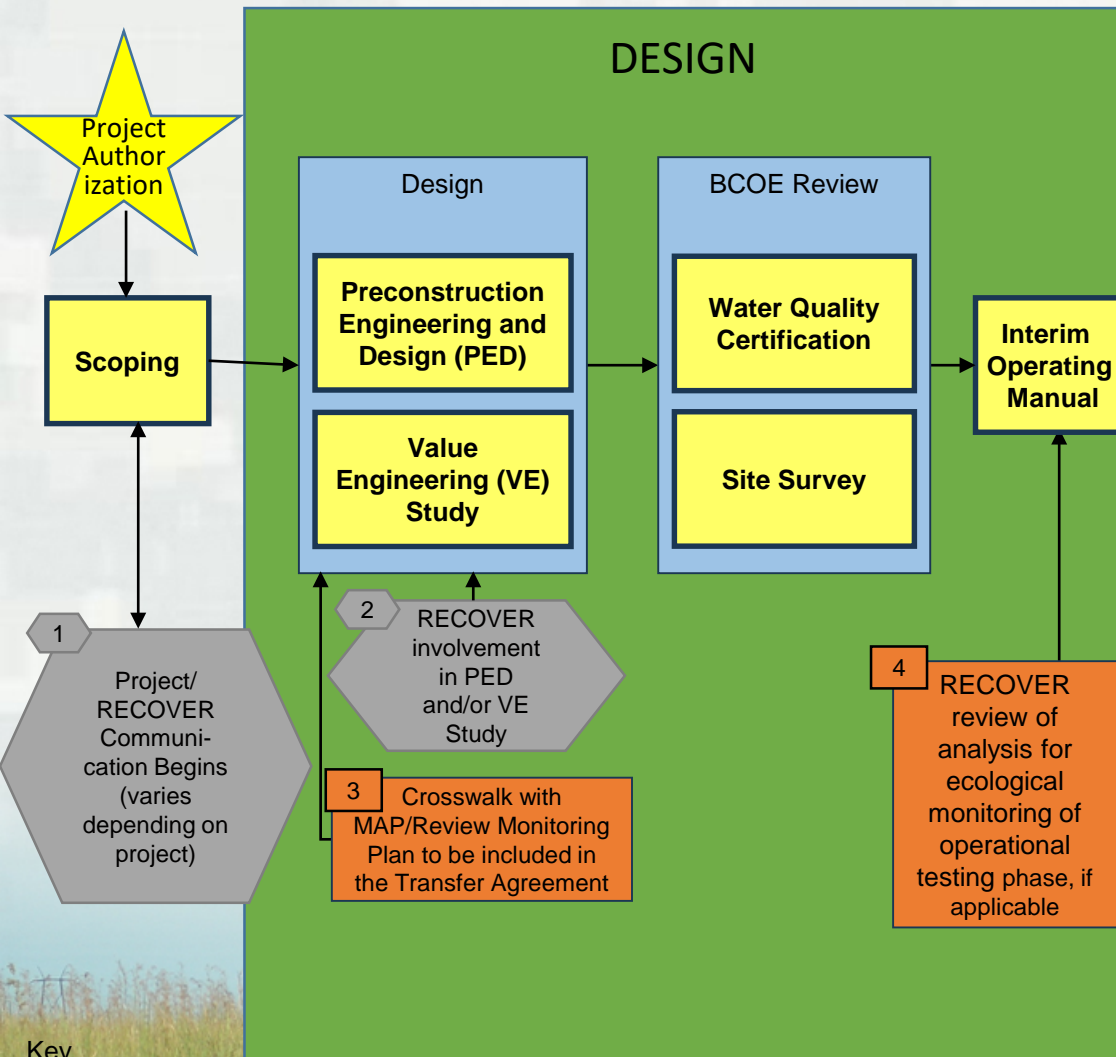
DESIGN

Project Authorization

Scoping

Design

Preconstruction Engineering and Design (PED)

Value Engineering (VE) Study

BCOE Review

Water Quality Certification

Site Survey

Interim Operating Manual

1

Project/ RECOVER Communication Begins (varies depending on project)

2

RECOVER involvement in PED and/or VE Study

3

Crosswalk with MAP/Review Monitoring Plan to be included in the Transfer Agreement

4

RECOVER review of analysis for ecological monitoring of operational testing phase, if applicable

Key